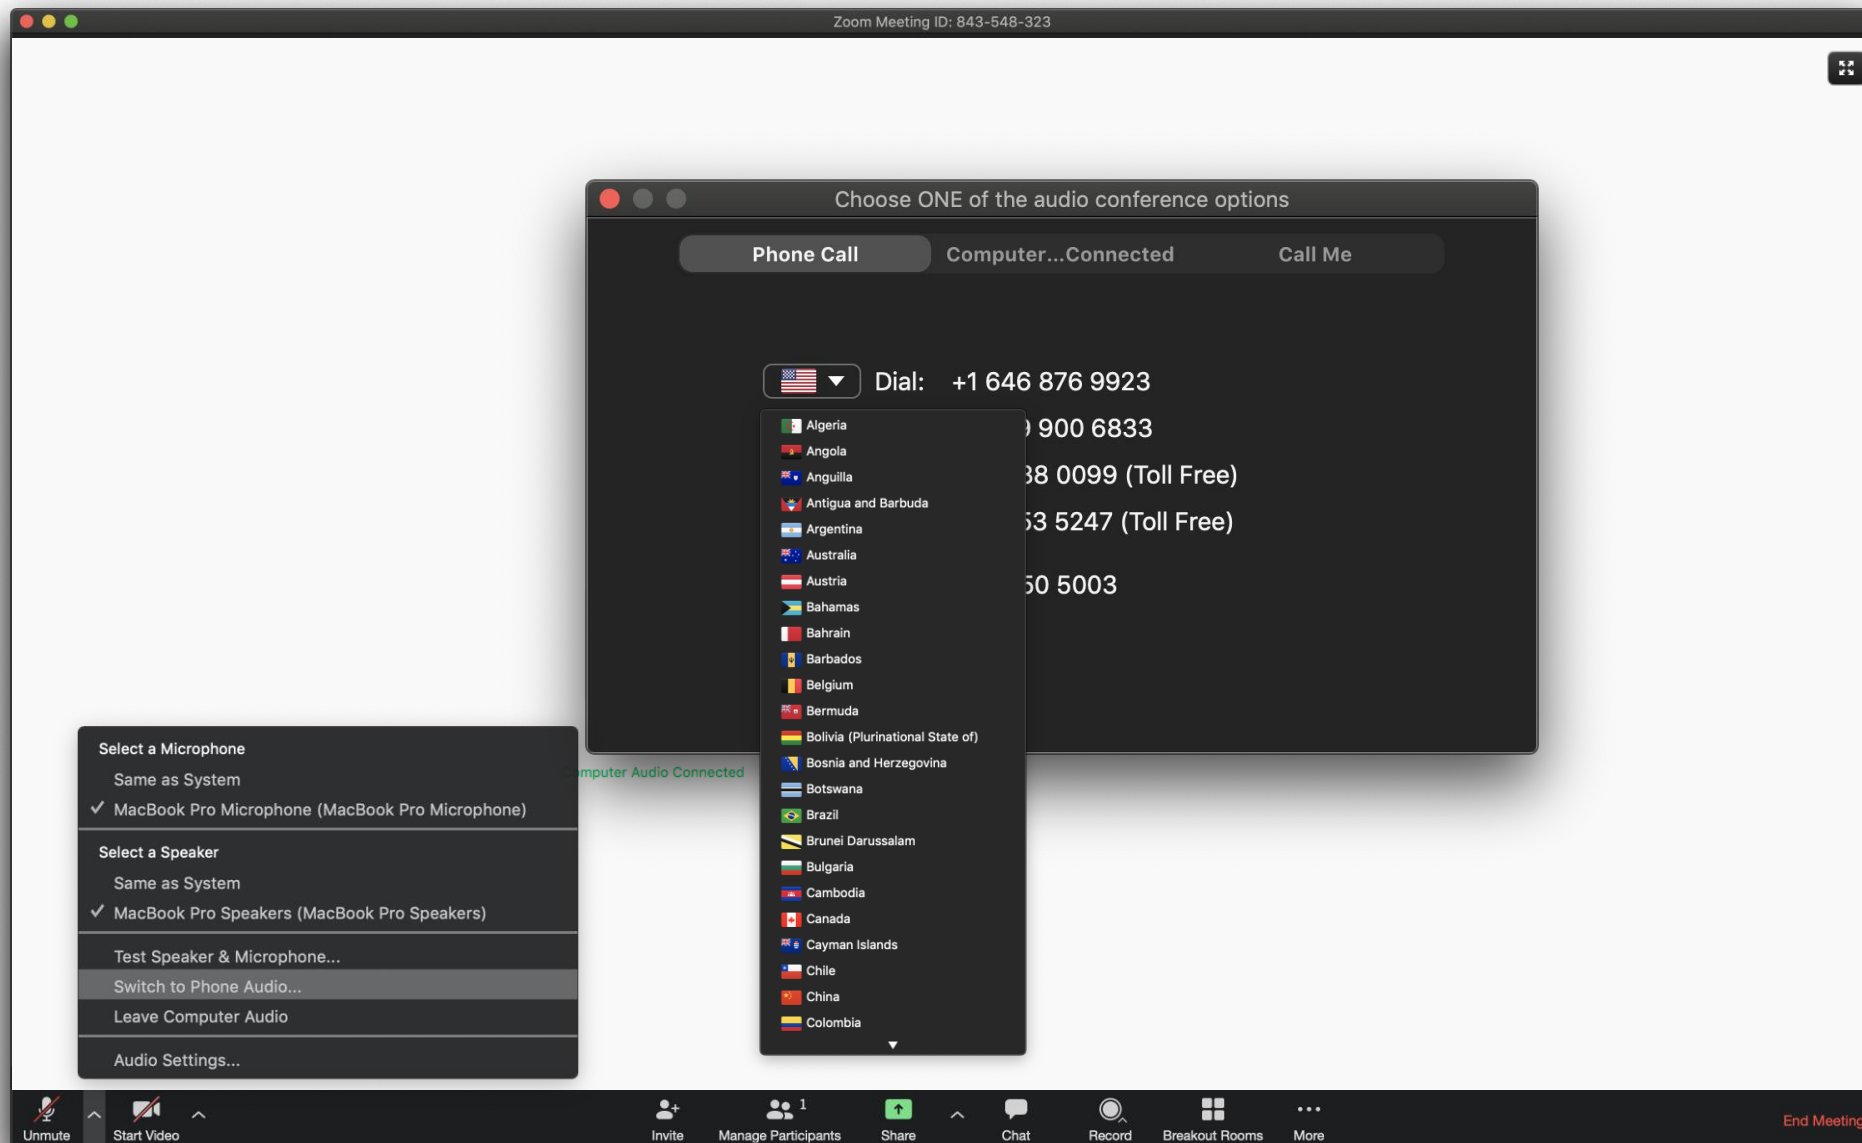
Zoom Meeting ID: 843-548-323

Choose ONE of the audio conference options

Phone Call

Computer...Connected

Call Me

Dial: +1 646 876 9923

) 900 6833

38 0099 (Toll Free)

53 5247 (Toll Free)

50 5003

Algeria
Angola
Anguilla
Antigua and Barbuda
Argentina
Australia
Austria
Bahamas
Bahrain
Barbados
Belgium
Bermuda
Bolivia (Plurinational State of)
Bosnia and Herzegovina
Botswana
Brazil
Brunei Darussalam
Bulgaria
Cambodia
Canada
Cayman Islands
Chile
China
Colombia

mputer Audio Connected

Select a Microphone
Same as System
✓ MacBook Pro Microphone (MacBook Pro Microphone)

Select a Speaker
Same as System
✓ MacBook Pro Speakers (MacBook Pro Speakers)

Test Speaker & Microphone...
Switch to Phone Audio...
Leave Computer Audio

Audio Settings...

Unmute
Start Video
Invite
1
Manage Participants
Share
Chat
Record
Breakout Rooms
More
End Meeting